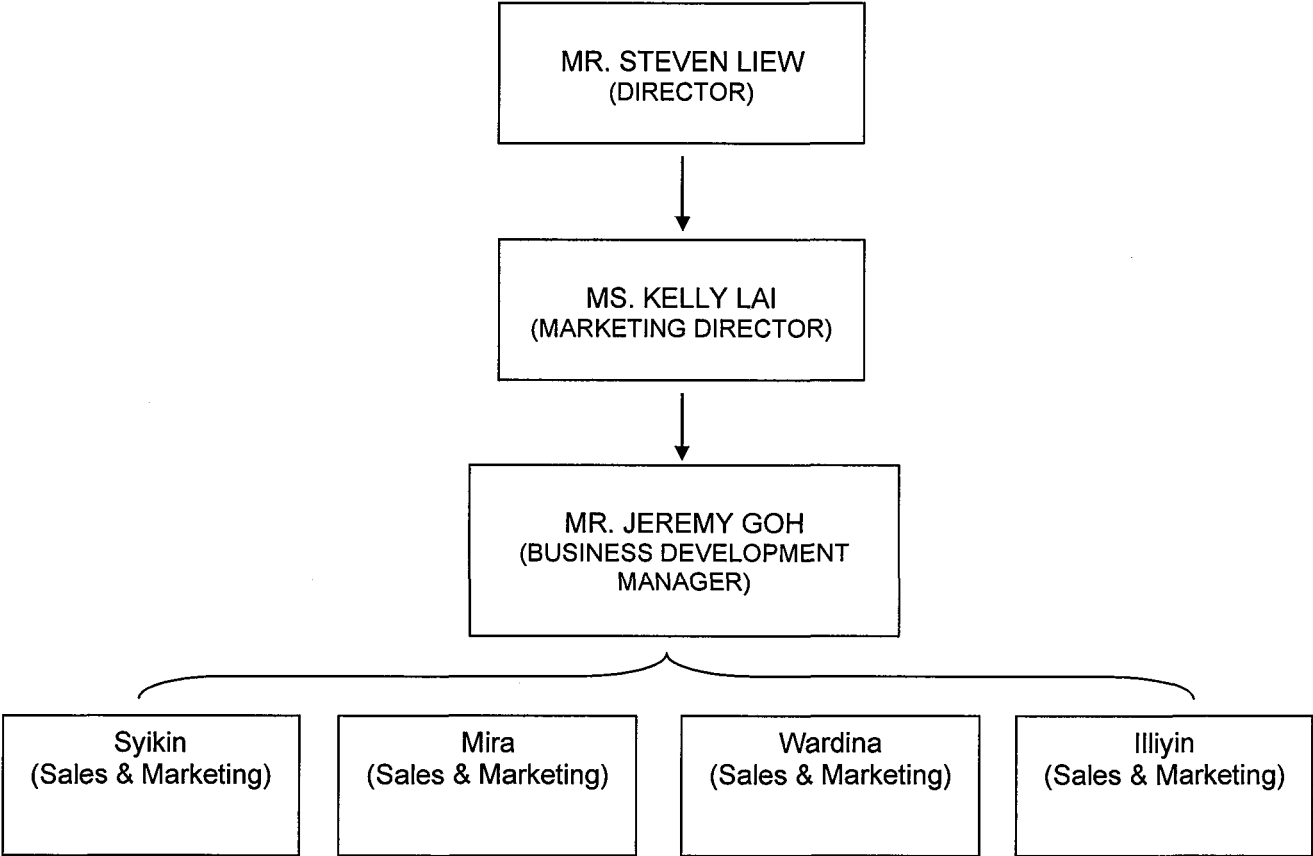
MR. STEVEN LIEW
(DIRECTOR)

MS. KELLY LAI
(MARKETING DIRECTOR)

MR. JEREMY GOH
(BUSINESS DEVELOPMENT MANAGER)

Syikin
(Sales & Marketing)

Mira
(Sales & Marketing)

Wardina
(Sales & Marketing)

Illiyin
(Sales & Marketing)